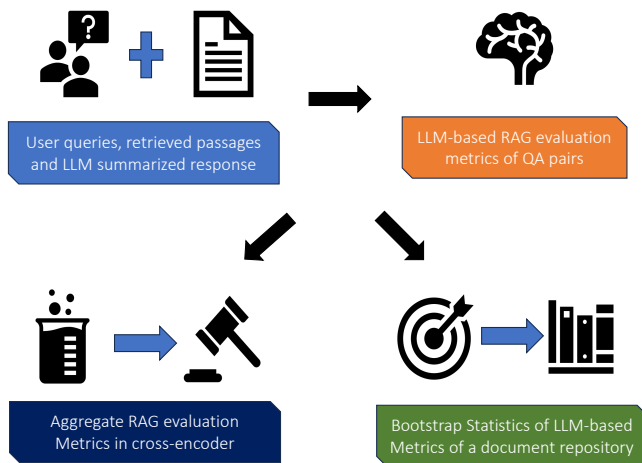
?

User queries, retrieved passages and LLM summarized response

LLM-based RAG evaluation metrics of QA pairs

Aggregate RAG evaluation Metrics in cross-encoder

Bootstrap Statistics of LLM-based Metrics of a document repository